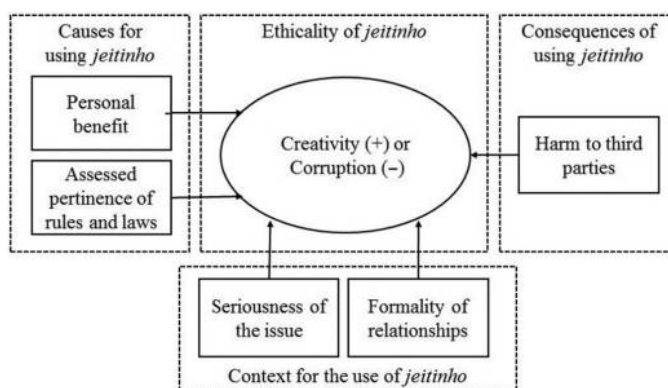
Causes for using *jeitinho*

Personal benefit

Assessed pertinence of rules and laws

Ethicality of *jeitinho*

Creativity (+) or Corruption (−)

Consequences of using *jeitinho*

Harm to third parties

Seriousness of the issue

Formality of relationships

Context for the use of *jeitinho*